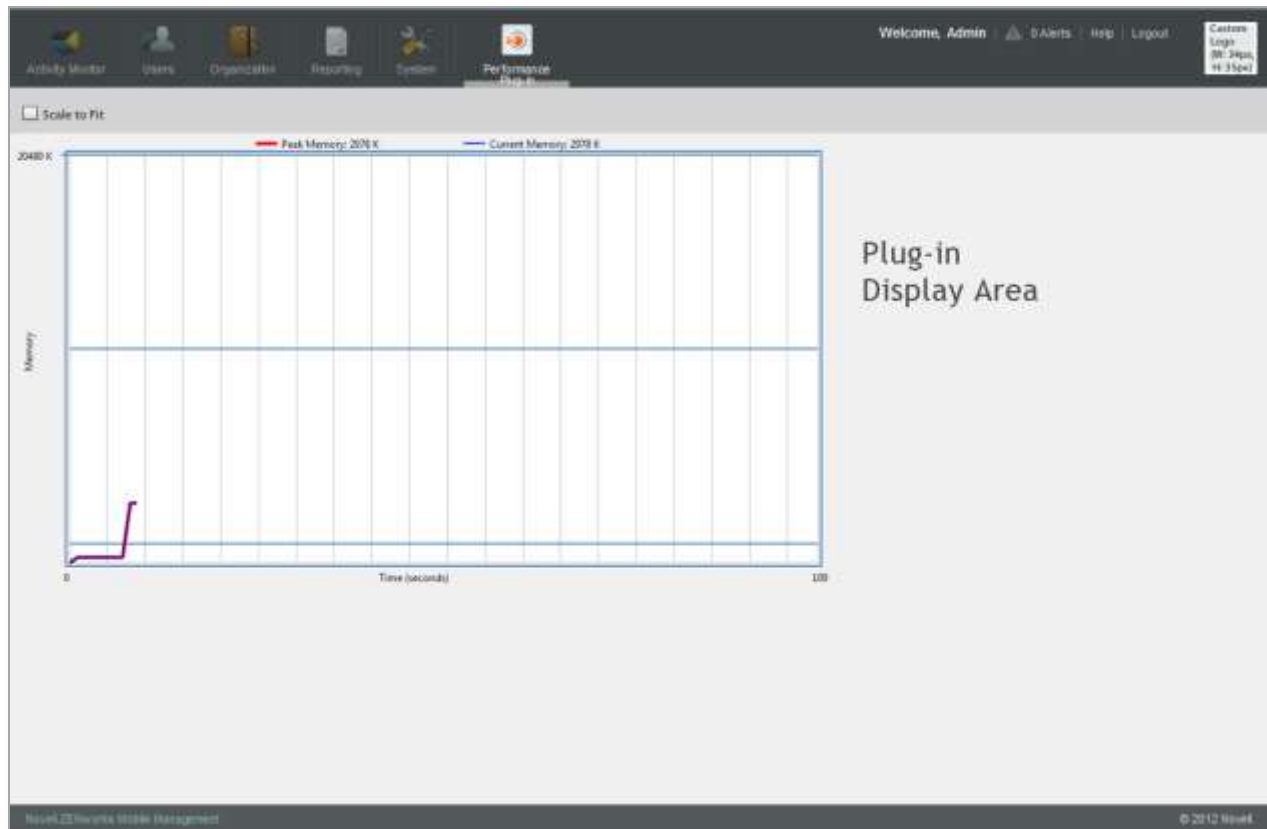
Activity Monitor Users Organization Reporting System Performance Plug-in

Welcome, Admin | 0 Alerts | Help | Logout

Custom Logo (W: 34px, H: 35px)

Scale to Fit

Peak Memory: 2076 K
Current Memory: 2076 K

20480 K

Memory

0 Time (seconds) 100

Plug-in
Display Area

Novell ZENworks Mobile Management

© 2012 Novell